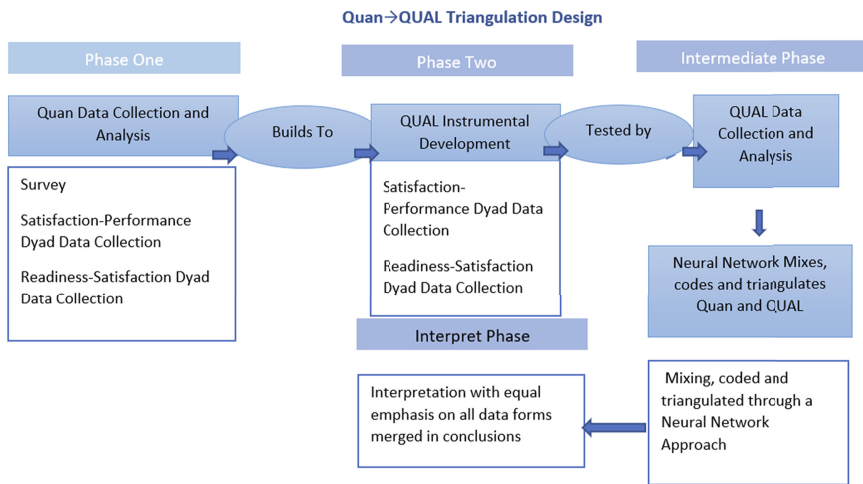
Quan→QUAL Triangulation Design

Phase One

Phase Two

Intermediate Phase

Quan Data Collection and Analysis

Builds To

QUAL Instrumental Development

Tested by

QUAL Data Collection and Analysis

Survey

Satisfaction-Performance Dyad Data Collection

Readiness-Satisfaction Dyad Data Collection

Satisfaction-Performance Dyad Data Collection

Readiness-Satisfaction Dyad Data Collection

Neural Network Mixes, codes and triangulates Quan and QUAL

Interpret Phase

Interpretation with equal emphasis on all data forms merged in conclusions

Mixing, coded and triangulated through a Neural Network Approach